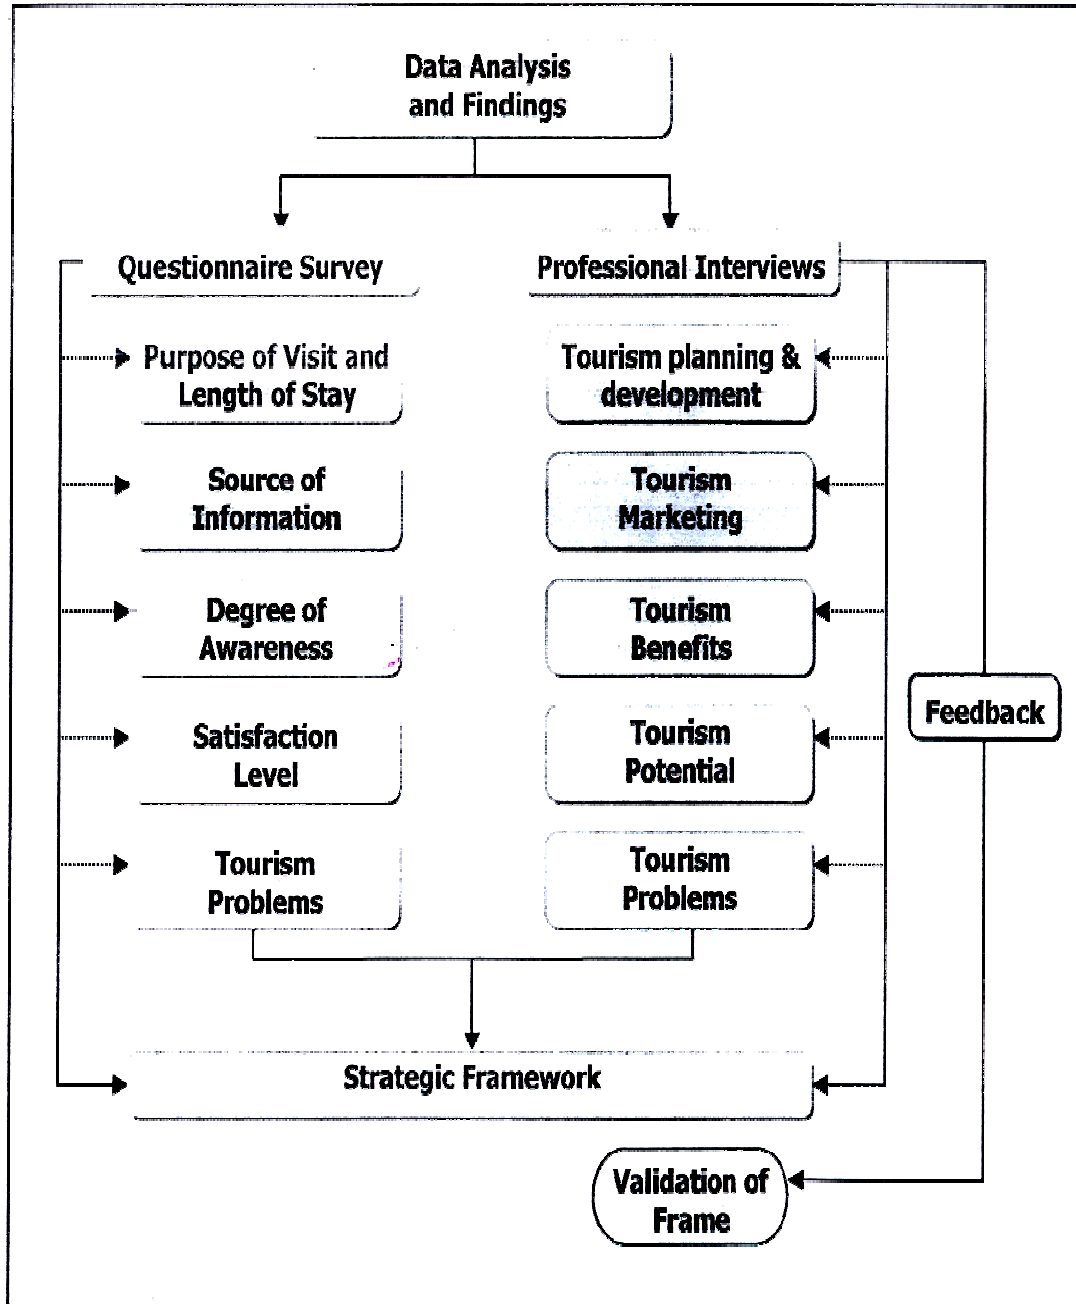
Data Analysis and Findings

Questionnaire Survey

Professional Interviews

Purpose of Visit and Length of Stay

Tourism planning & development

Source of Information

Tourism Marketing

Degree of Awareness

Tourism Benefits

Satisfaction Level

Tourism Potential

Feedback

Tourism Problems

Tourism Problems

Strategic Framework

Validation of Frame